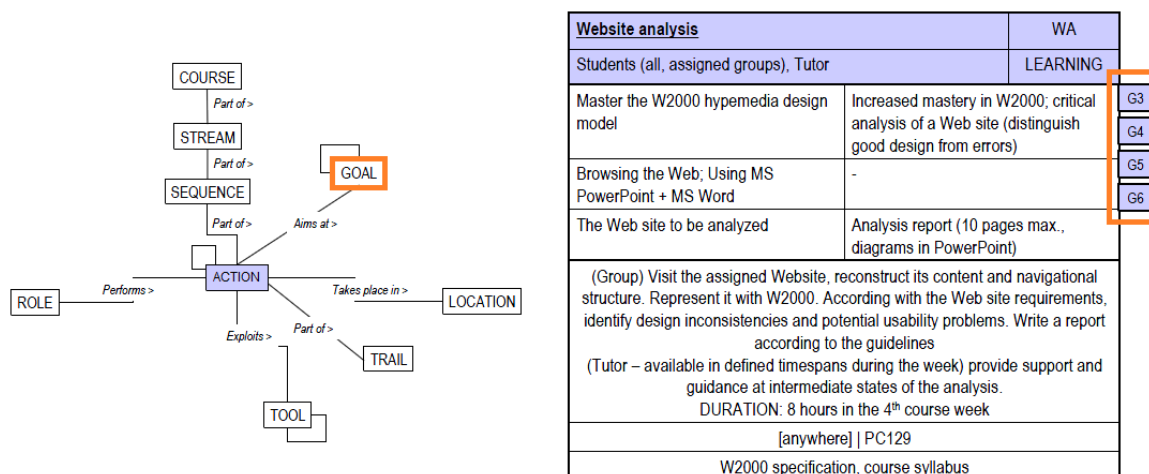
COURSE
Part of >
STREAM
Part of >
SEQUENCE
Part of >
GOAL
Aims at >
ACTION
ROLE
Performs >
Takes place in >
LOCATION
Exploits >
Part of >
TRAIL
TOOL

| Website analysis | | WA |
|---|---|---|
| Students (all, assigned groups), Tutor | | LEARNING |
| Master the W2000 hypemedia design model | Increased mastery in W2000; critical analysis of a Web site (distinguish good design from errors) | |
| Browsing the Web; Using MS PowerPoint + MS Word | - | |
| The Web site to be analyzed | Analysis report (10 pages max., diagrams in PowerPoint) | |
| (Group) Visit the assigned Website, reconstruct its content and navigational structure. Represent it with W2000. According with the Web site requirements, identify design inconsistencies and potential usability problems. Write a report according to the guidelines (Tutor – available in defined timespans during the week) provide support and guidance at intermediate states of the analysis. DURATION: 8 hours in the $4^{th}$ course week | | |
| [anywhere] \| PC129 | | |
| W2000 specification, course syllabus | | |

G3
G4
G5
G6